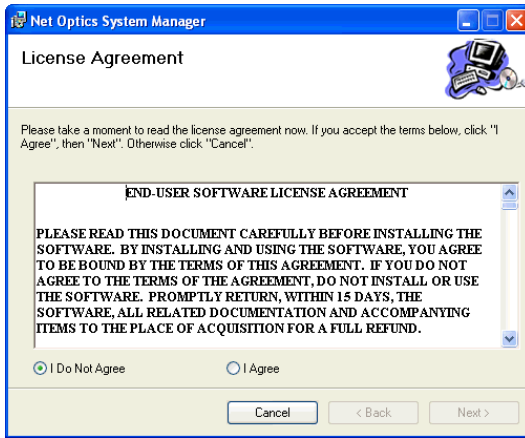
Net Optics System Manager

License Agreement

Please take a moment to read the license agreement now. If you accept the terms below, click "I Agree", then "Next". Otherwise click "Cancel".

END-USER SOFTWARE LICENSE AGREEMENT

PLEASE READ THIS DOCUMENT CAREFULLY BEFORE INSTALLING THE SOFTWARE. BY INSTALLING AND USING THE SOFTWARE, YOU AGREE TO BE BOUND BY THE TERMS OF THIS AGREEMENT. IF YOU DO NOT AGREE TO THE TERMS OF THE AGREEMENT, DO NOT INSTALL OR USE THE SOFTWARE. PROMPTLY RETURN, WITHIN 15 DAYS, THE SOFTWARE, ALL RELATED DOCUMENTATION AND ACCOMPANYING ITEMS TO THE PLACE OF ACQUISITION FOR A FULL REFUND.

I Do Not Agree

I Agree

Cancel

< Back

Next >